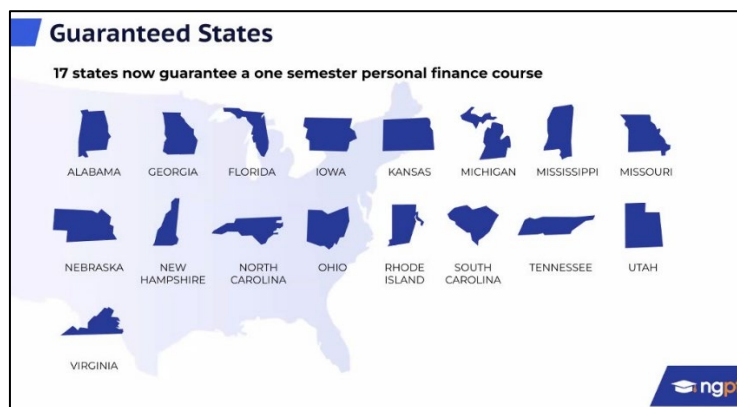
Guaranteed States

17 states now guarantee a one semester personal finance course

ALABAMA GEORGIA FLORIDA IOWA KANSAS MICHIGAN MISSISSIPPI MISSOURI

NEBRASKA NEW HAMPSHIRE NORTH CAROLINA OHIO RHODE ISLAND SOUTH CAROLINA TENNESSEE UTAH

VIRGINIA

ngp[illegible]